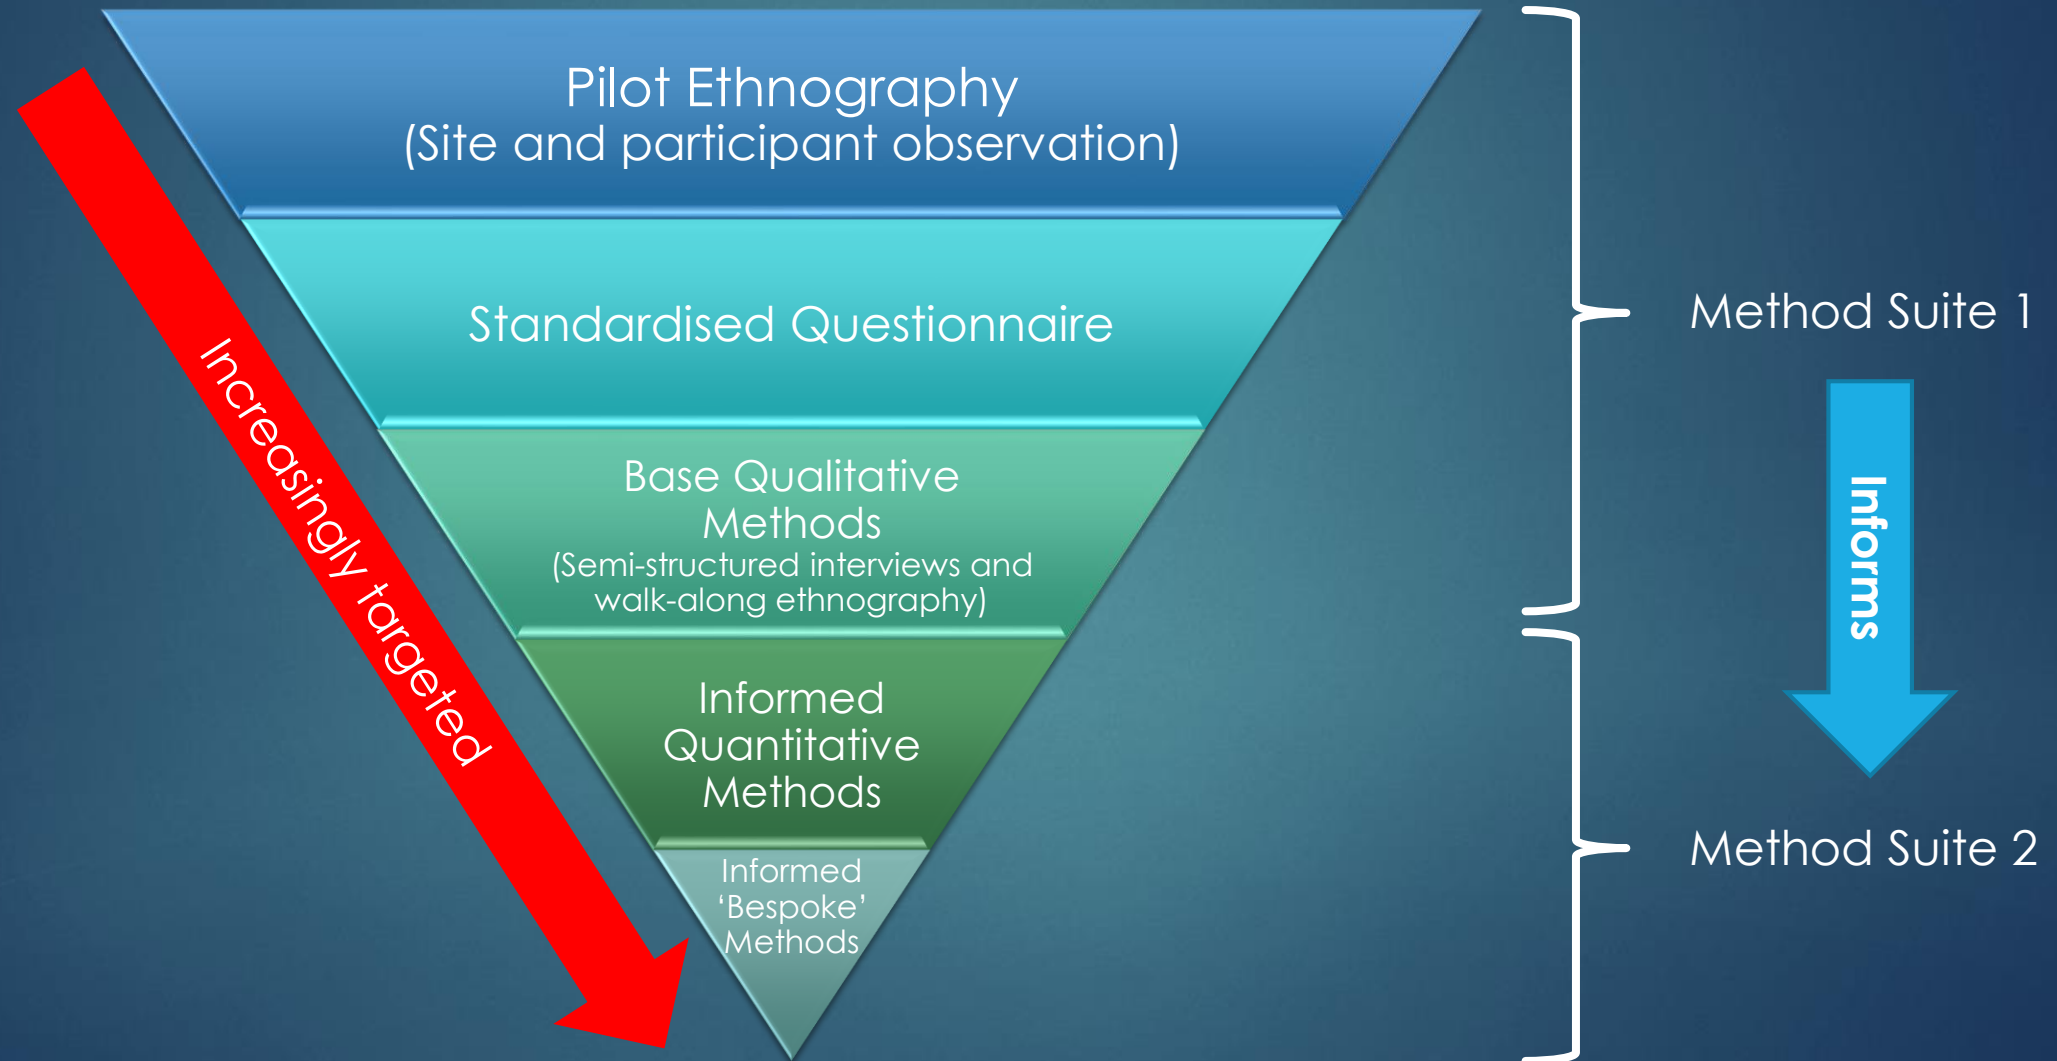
Pilot Ethnography
(Site and participant observation)

Standardised Questionnaire

Base Qualitative Methods
(Semi-structured interviews and walk-along ethnography)

Informed Quantitative Methods

Informed 'Bespoke' Methods

Increasingly targeted

Method Suite 1

Informs

Method Suite 2